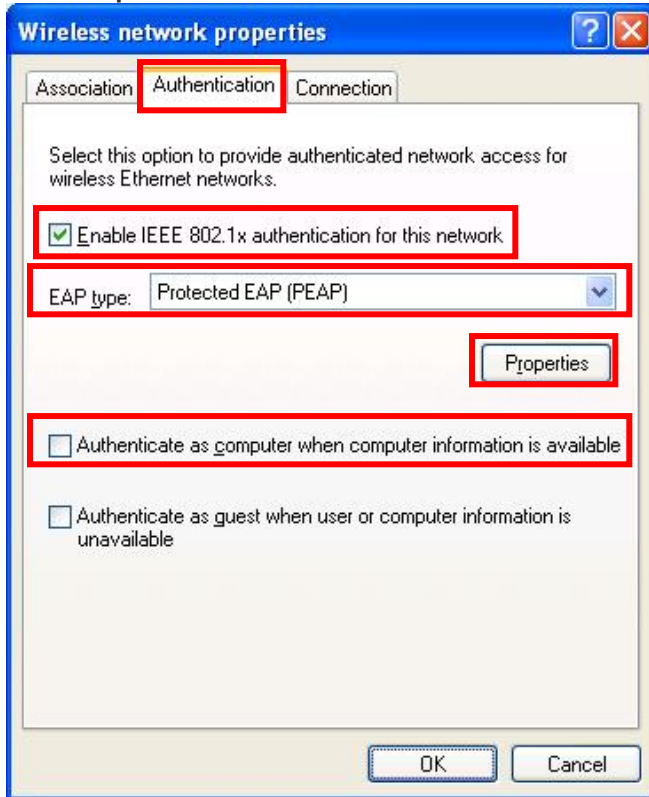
Wireless network properties

Association | Authentication | Connection

Select this option to provide authenticated network access for wireless Ethernet networks.

Enable IEEE 802.1x authentication for this network

EAP type: Protected EAP (PEAP)

Properties

Authenticate as computer when computer information is available

Authenticate as guest when user or computer information is unavailable

OK | Cancel